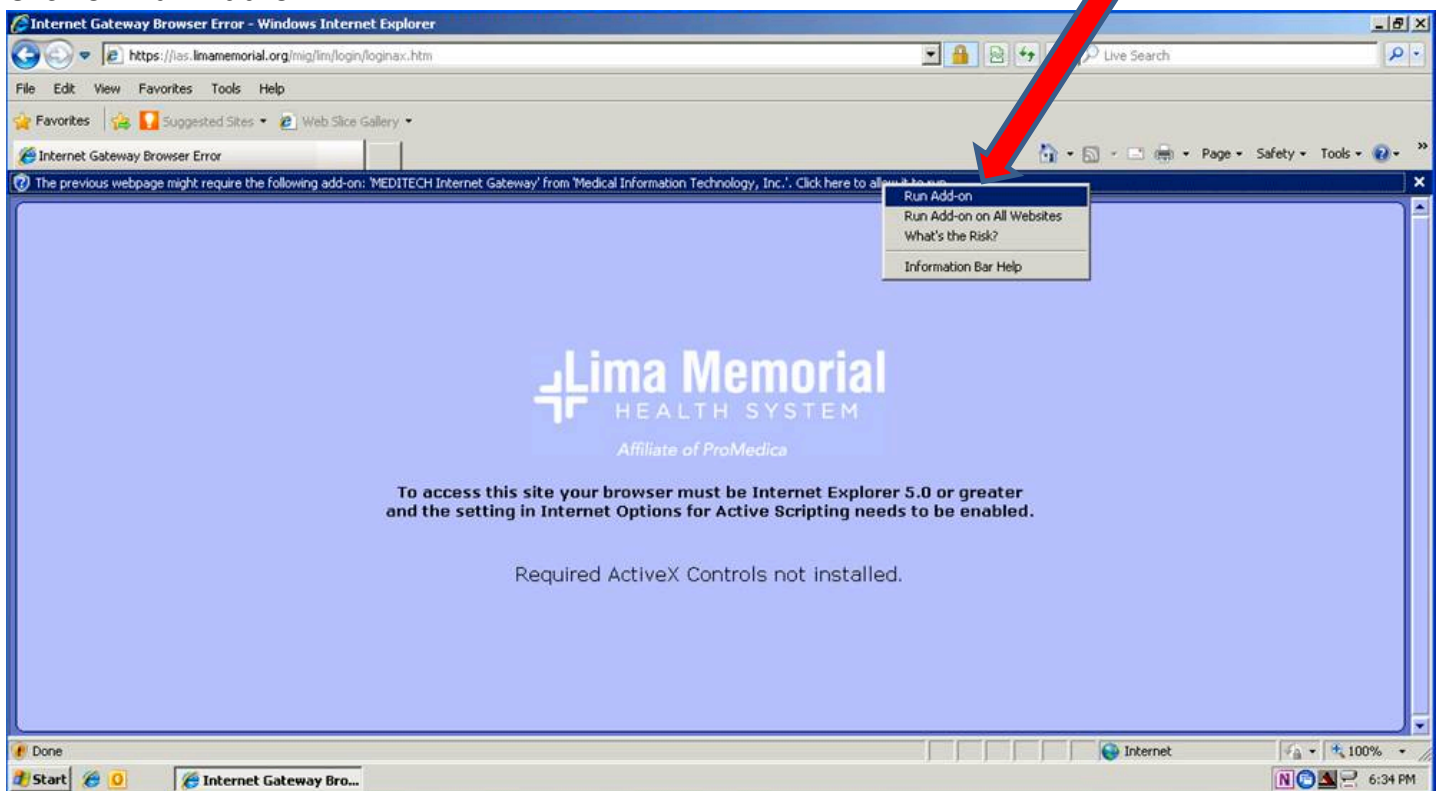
Internet Gateway Browser Error - Windows Internet Explorer

https://ias.limamemorial.org/mig/lim/login/loginax.htm

Live Search

File Edit View Favorites Tools Help

Favorites Suggested Sites Web Slice Gallery

Internet Gateway Browser Error

Page Safety Tools

The previous webpage might require the following add-on: 'MEDITECH Internet Gateway' from 'Medical Information Technology, Inc.'. Click here to allow it to run...

Run Add-on
Run Add-on on All Websites
What's the Risk?
Information Bar Help

Lima Memorial
HEALTH SYSTEM
Affiliate of ProMedica

To access this site your browser must be Internet Explorer 5.0 or greater and the setting in Internet Options for Active Scripting needs to be enabled.

Required ActiveX Controls not installed.

Done

Internet

100%

Start

Internet Gateway Bro...

6:34 PM